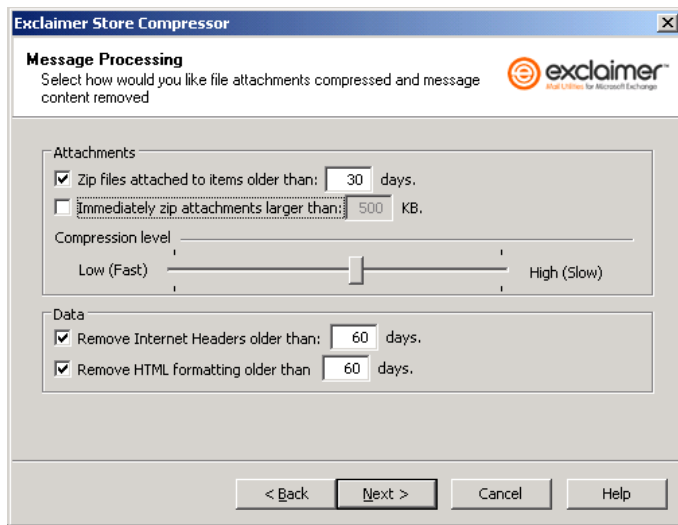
Exclaimer Store Compressor

Message Processing
Select how would you like file attachments compressed and message content removed

exclaimer
Mail Utilities for Microsoft Exchange

Attachments
☑ Zip files attached to items older than: 30 days.
☐ Immediately zip attachments larger than: 500 KB.
Compression level
Low (Fast) High (Slow)

Data
☑ Remove Internet Headers older than: 60 days.
☑ Remove HTML formatting older than 60 days.

< Back | Next > | Cancel | Help